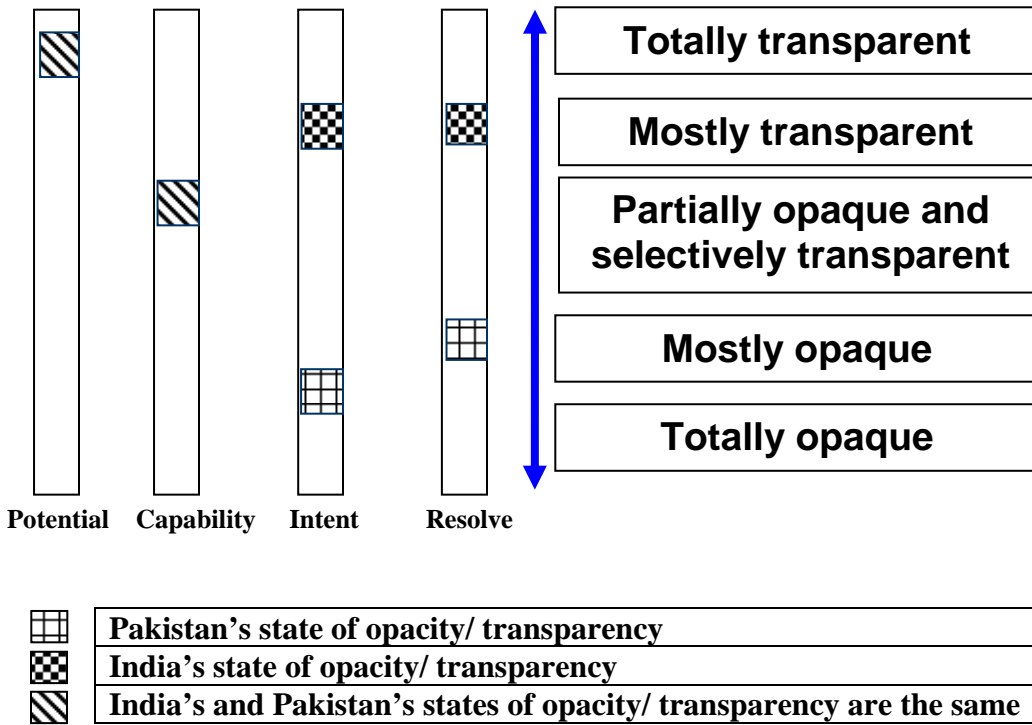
Totally transparent

Mostly transparent

Partially opaque and selectively transparent

Mostly opaque

Totally opaque

Potential Capability Intent Resolve

Pakistan’s state of opacity/ transparency

India’s state of opacity/ transparency

India’s and Pakistan’s states of opacity/ transparency are the same